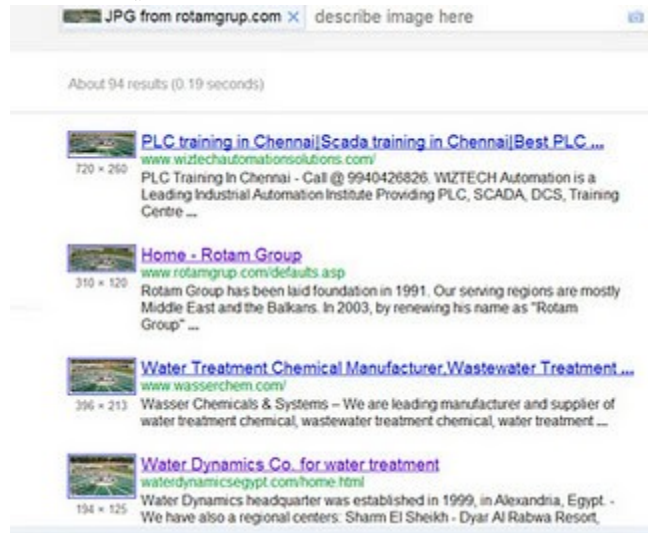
JPG from rotamgrup.com × describe image here

About 94 results (0.19 seconds)

PLC training in Chennai|Scada training in Chennai|Best PLC ...
www.wiztechautomationsolutions.com/
720 × 260
PLC Training In Chennai - Call @ 9940426826. WIZTECH Automation is a Leading Industrial Automation Institute Providing PLC, SCADA, DCS, Training Centre ...

Home - Rotam Group
www.rotamgrup.com/defaults.asp
310 × 120
Rotam Group has been laid foundation in 1991. Our serving regions are mostly Middle East and the Balkans. In 2003, by renewing his name as "Rotam Group" ...

Water Treatment Chemical Manufacturer,Wastewater Treatment ...
www.wasserchem.com/
396 × 213
Wasser Chemicals & Systems – We are leading manufacturer and supplier of water treatment chemical, wastewater treatment chemical, water treatment ...

Water Dynamics Co. for water treatment
waterdynamicsegypt.com/home.html
194 × 125
Water Dynamics headquarter was established in 1999, in Alexandria, Egypt. - We have also a regional centers: Sharm El Sheikh - Dyar Al Rabwa Resort,